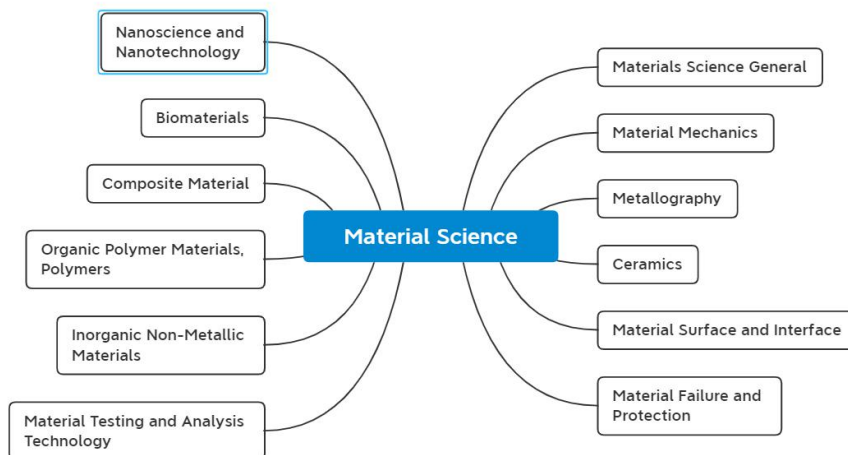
Material Science

Nanoscience and Nanotechnology

Biomaterials

Composite Material

Organic Polymer Materials, Polymers

Inorganic Non-Metallic Materials

Material Testing and Analysis Technology

Materials Science General

Material Mechanics

Metallography

Ceramics

Material Surface and Interface

Material Failure and Protection